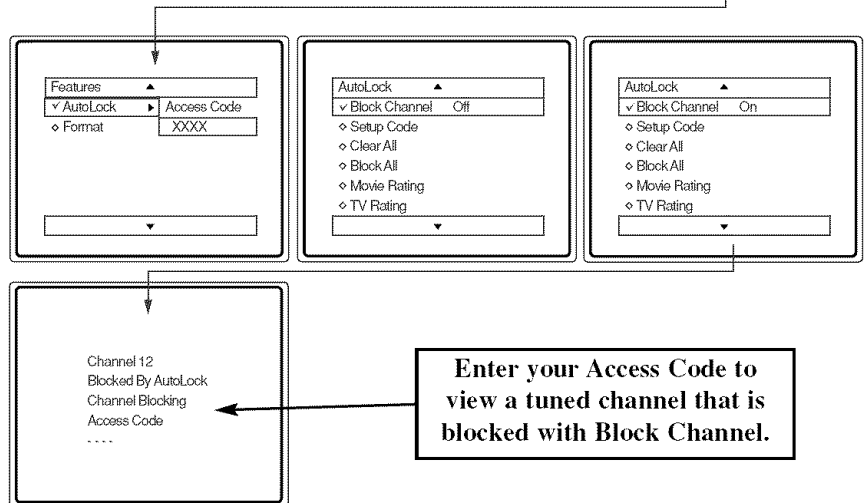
Features ▲
✓ AutoLock ▶ Access Code
◇ Format XXXX
▼

AutoLock ▲
✓ Block Channel Off
◇ Setup Code
◇ Clear All
◇ Block All
◇ Movie Rating
◇ TV Rating
▼

AutoLock ▲
✓ Block Channel On
◇ Setup Code
◇ Clear All
◇ Block All
◇ Movie Rating
◇ TV Rating
▼

Channel 12
Blocked By AutoLock
Channel Blocking
Access Code
- - - -

Enter your Access Code to view a tuned channel that is blocked with Block Channel.